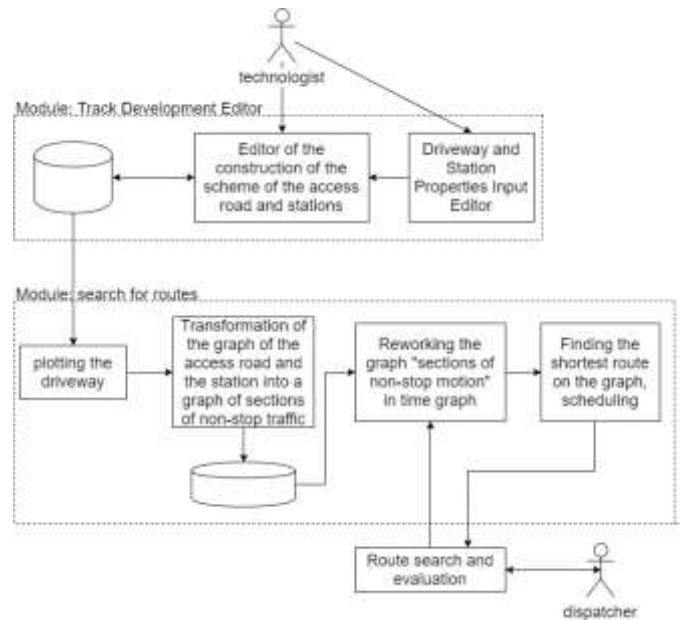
technologist

Module: Track Development Editor

Editor of the construction of the scheme of the access road and stations

Driveway and Station Properties Input Editor

Module: search for routes

plotting the driveway

Transformation of the graph of the access road and the station into a graph of sections of non-stop traffic

Reworking the graph "sections of non-stop motion" in time graph

Finding the shortest route on the graph, scheduling

Route search and evaluation

dispatcher